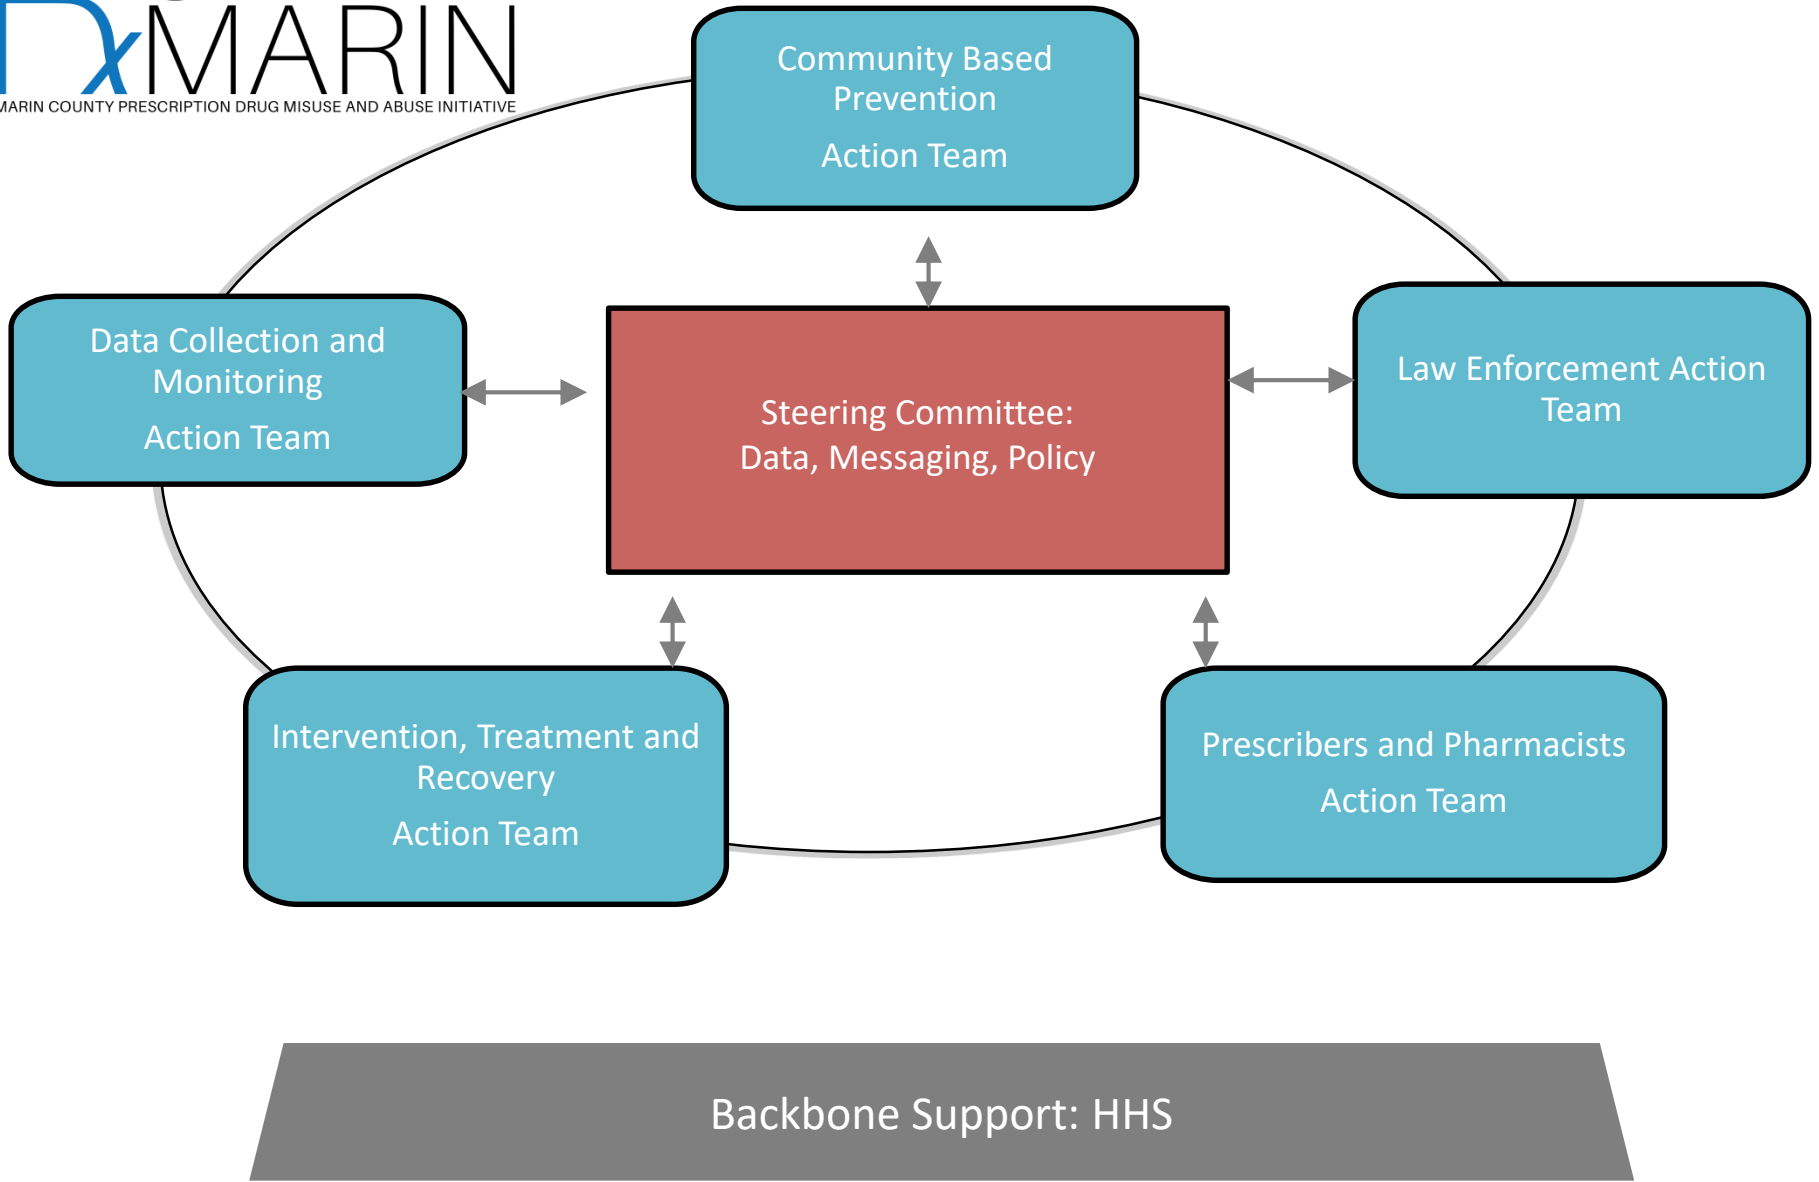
RxMARIN
MARIN COUNTY PRESCRIPTION DRUG MISUSE AND ABUSE INITIATIVE

Community Based Prevention
Action Team

Data Collection and Monitoring
Action Team

Steering Committee:
Data, Messaging, Policy

Law Enforcement Action Team

Intervention, Treatment and Recovery
Action Team

Prescribers and Pharmacists
Action Team

Backbone Support: HHS